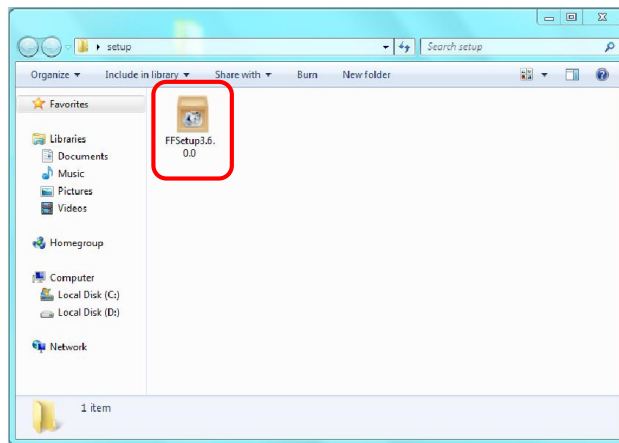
▸ setup

Search setup

Organize ▾ Include in library ▾ Share with ▾ Burn New folder

Favorites

Libraries
Documents
Music
Pictures
Videos

Homegroup

Computer
Local Disk (C:)
Local Disk (D:)

Network

FFSetup3.6.0.0

1 item